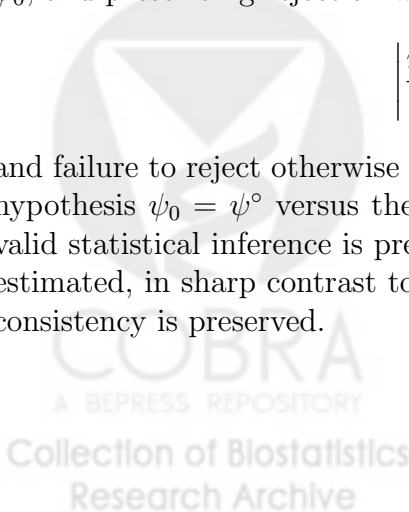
$\psi_0$, and prescribing rejection

and failure to reject otherwise
hypothesis $\psi_0 = \psi^\circ$ versus the
valid statistical inference is pre
estimated, in sharp contrast to
consistency is preserved.

COBRA
A BEPRESS REPOSITORY
Collection of Biostatistics
Research Archive